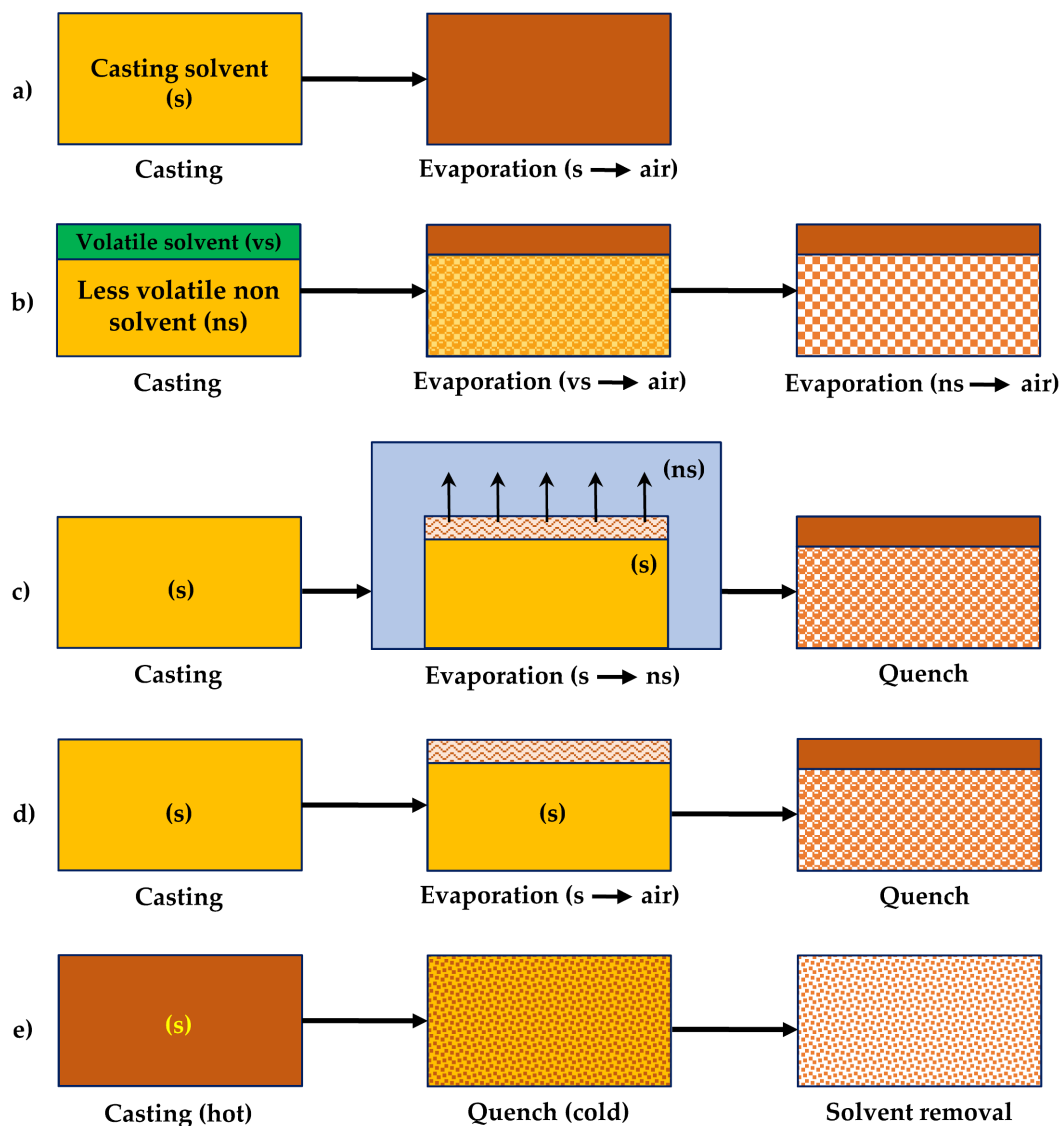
a)

Casting solvent (s)

Casting

Evaporation (s → air)

b)

Volatile solvent (vs)

Less volatile non solvent (ns)

Casting

Evaporation (vs → air)

Evaporation (ns → air)

c)

(s)

Casting

(ns)

(s)

Evaporation (s → ns)

Quench

d)

(s)

Casting

(s)

Evaporation (s → air)

Quench

e)

(s)

Casting (hot)

Quench (cold)

Solvent removal